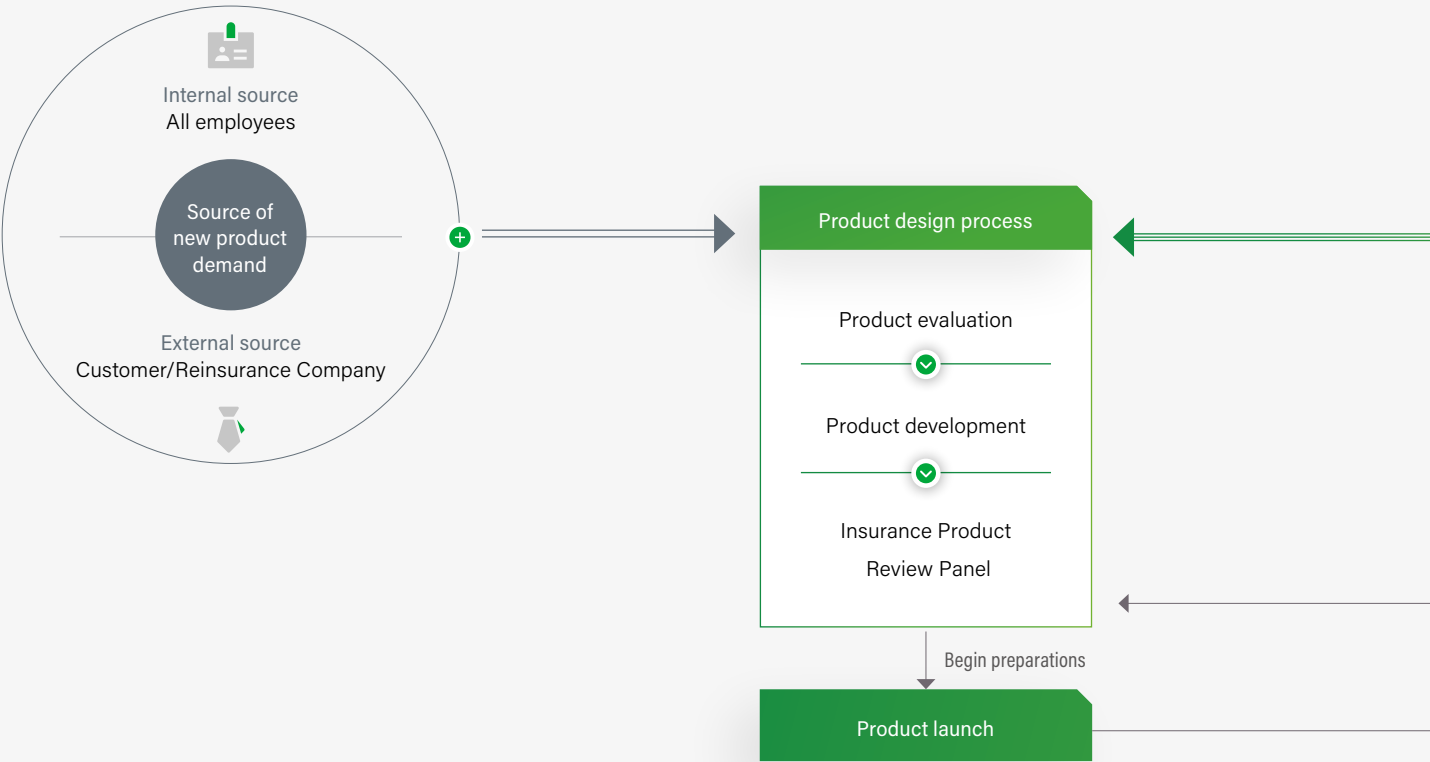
Internal source
All employees

Source of new product demand

External source
Customer/Reinsurance Company

Product design process

Product evaluation

Product development

Insurance Product Review Panel

Begin preparations

Product launch